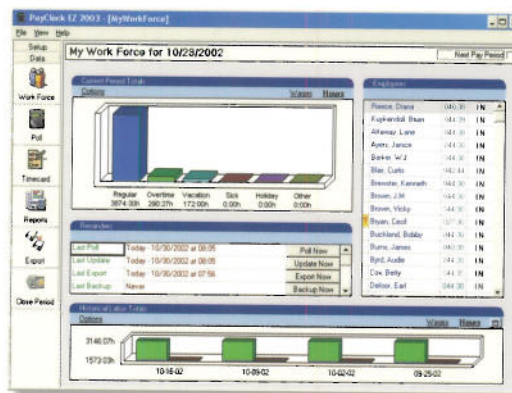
PayClock EZ 2003 - [MyWorkForce]

File View Help

Setup Data

Work Force

Poll

Timecard

Reports

Export

Close Period

My Work Force for 10/23/2002

Next Pay Period

Current Period Totals

Options

Wages Hours

Regular 3874:30h

Overtime 290:27h

Vacation 172:00h

Sick 0:00h

Holiday 0:00h

Other 0:00h

Reminders

| | | |
|---|---|---|
| Last Poll | Today 10/30/2002 at 08:05 | Poll Now |
| Last Update | Today 10/30/2002 at 08:05 | Update Now |
| Last Export | Today 10/30/2002 at 07:56 | Export Now |
| Last Backup | Never | Backup Now |

Employees

| | | |
|---|---|---|
| Preece, Diana | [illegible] | IN |
| Kuykendall, Brian | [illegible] | IN |
| Alleway, Lane | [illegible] | IN |
| Ayers, Janice | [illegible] | IN |
| Barker, W.J. | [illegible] | IN |
| Blair, Curtis | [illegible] | IN |
| Brewster, Kenneth | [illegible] | IN |
| Brown, J.M. | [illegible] | IN |
| Brown, Vicky | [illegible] | IN |
| Bryan, Cecil | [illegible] | IN |
| Buckland, Bobby | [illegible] | IN |
| Burns, James | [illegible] | IN |
| Byrd, Audie | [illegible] | IN |
| Cox, Betty | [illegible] | IN |
| Deloor, Earl | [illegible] | IN |

Historical Labor Totals

Options

Wages Hours

3146:07h

1573:03h

10-16-02

10-09-02

10-02-02

09-25-02